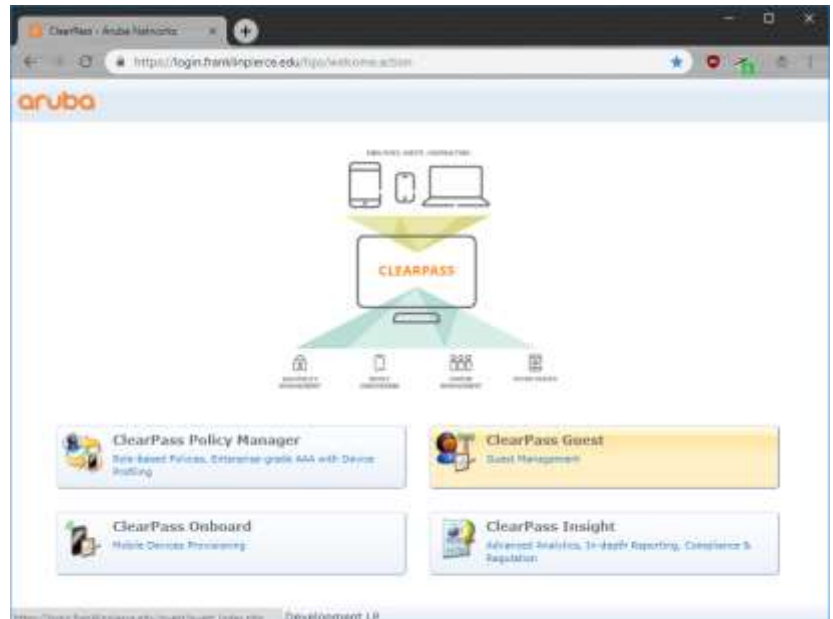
ClearPass - Aruba Networks

https://login.franklinpierce.edu/tips/welcome.action

aruba

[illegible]

CLEARPASS

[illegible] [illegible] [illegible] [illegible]

ClearPass Policy Manager
Role-based Policies, Enterprise-grade AAA with Device Profiling

ClearPass Guest
Guest Management

ClearPass Onboard
Mobile Devices Provisioning

ClearPass Insight
Advanced Analytics, In-depth Reporting, Compliance & Regulation

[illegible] Development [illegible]